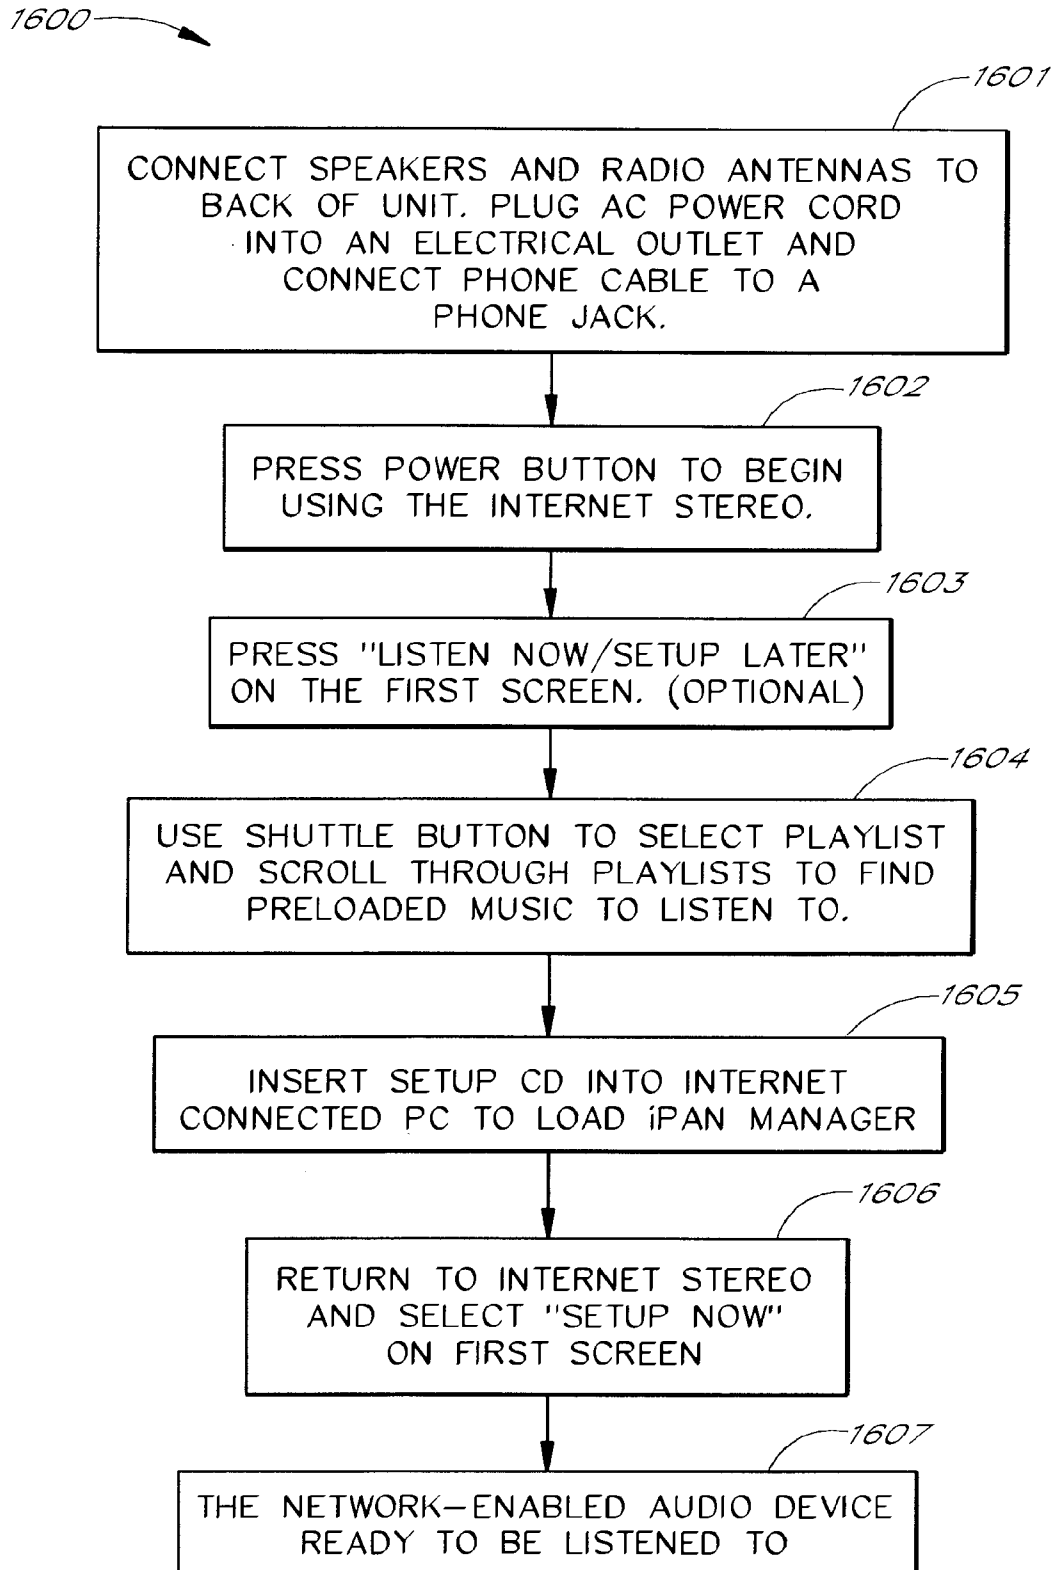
1600

1601

CONNECT SPEAKERS AND RADIO ANTENNAS TO BACK OF UNIT. PLUG AC POWER CORD INTO AN ELECTRICAL OUTLET AND CONNECT PHONE CABLE TO A PHONE JACK.

1602

PRESS POWER BUTTON TO BEGIN USING THE INTERNET STEREO.

1603

PRESS "LISTEN NOW/SETUP LATER" ON THE FIRST SCREEN. (OPTIONAL)

1604

USE SHUTTLE BUTTON TO SELECT PLAYLIST AND SCROLL THROUGH PLAYLISTS TO FIND PRELOADED MUSIC TO LISTEN TO.

1605

INSERT SETUP CD INTO INTERNET CONNECTED PC TO LOAD iPAN MANAGER

1606

RETURN TO INTERNET STEREO AND SELECT "SETUP NOW" ON FIRST SCREEN

1607

THE NETWORK-ENABLED AUDIO DEVICE READY TO BE LISTENED TO